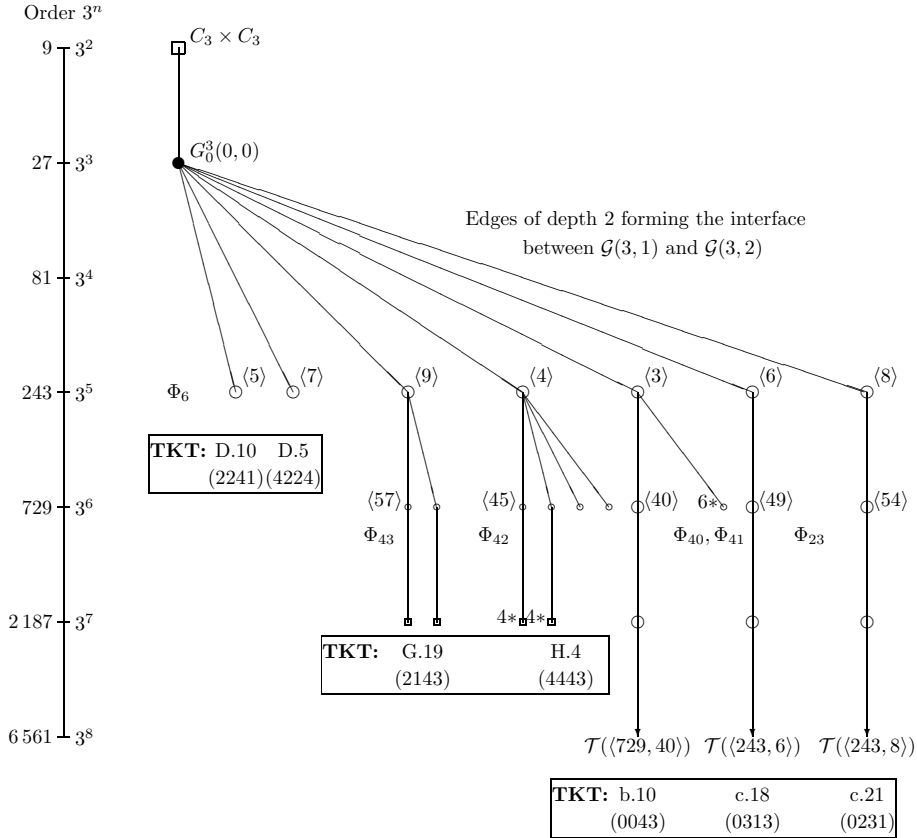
Order $3^n$

9 — $3^2$

27 — $3^3$

81 — $3^4$

243 — $3^5$

729 — $3^6$

2 187 — $3^7$

6 561 — $3^8$

$C_3 \times C_3$

$G_0^3(0,0)$

Edges of depth 2 forming the interface between $\mathcal{G}(3,1)$ and $\mathcal{G}(3,2)$

$\Phi_6$ $\langle 5 \rangle$ $\langle 7 \rangle$ $\langle 9 \rangle$ $\langle 4 \rangle$ $\langle 3 \rangle$ $\langle 6 \rangle$ $\langle 8 \rangle$

**TKT:** D.10 D.5
(2241)(4224)

$\langle 57 \rangle$ $\langle 45 \rangle$ $\langle 40 \rangle$ $6*$ $\langle 49 \rangle$ $\langle 54 \rangle$

$\Phi_{43}$ $\Phi_{42}$ $\Phi_{40}, \Phi_{41}$ $\Phi_{23}$

$4*$ $4*$

**TKT:** G.19 H.4
(2143) (4443)

$\mathcal{T}(\langle 729, 40 \rangle)$ $\mathcal{T}(\langle 243, 6 \rangle)$ $\mathcal{T}(\langle 243, 8 \rangle)$

**TKT:** b.10 c.18 c.21
(0043) (0313) (0231)